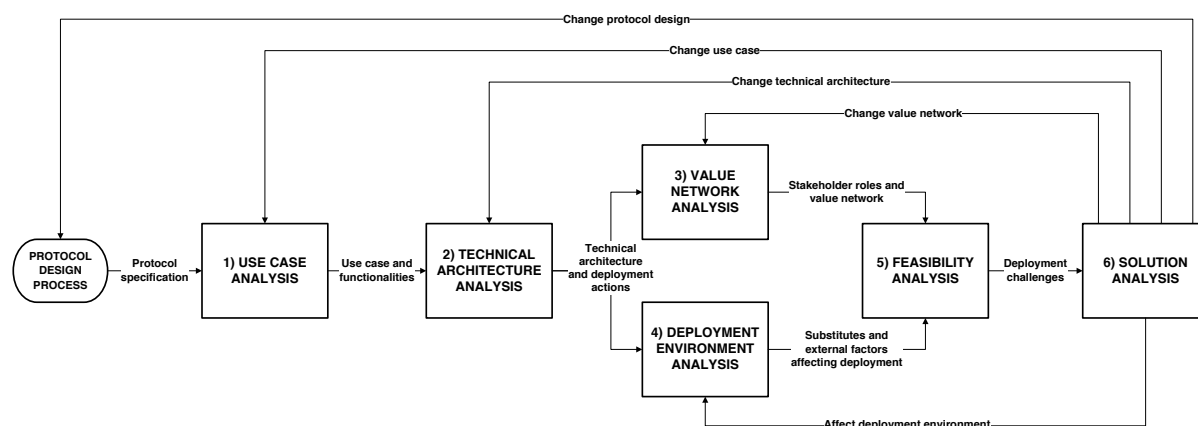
Change protocol design

Change use case

Change technical architecture

Change value network

PROTOCOL DESIGN PROCESS

Protocol specification

1) USE CASE ANALYSIS

Use case and functionalities

2) TECHNICAL ARCHITECTURE ANALYSIS

Technical architecture and deployment actions

3) VALUE NETWORK ANALYSIS

Stakeholder roles and value network

4) DEPLOYMENT ENVIRONMENT ANALYSIS

Substitutes and external factors affecting deployment

5) FEASIBILITY ANALYSIS

Deployment challenges

6) SOLUTION ANALYSIS

Affect deployment environment